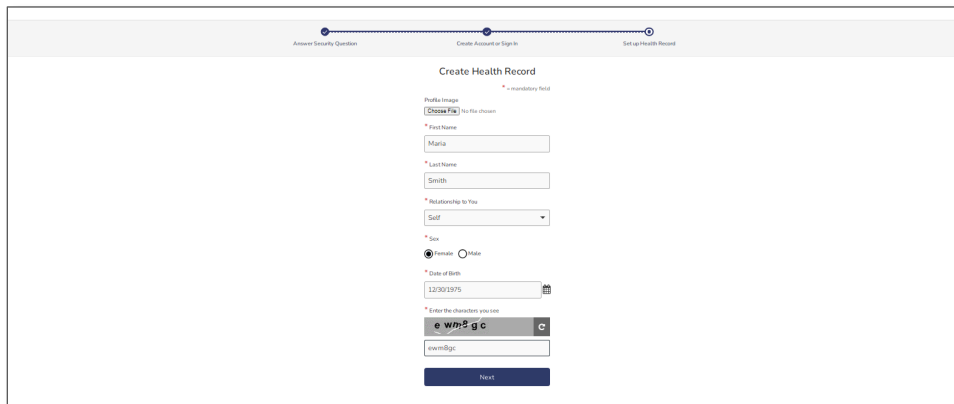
Answer Security Question
Create Account or Sign In
Set up Health Record

Create Health Record

* = mandatory field

Profile Image
Choose File No file chosen

* First Name
Maria

* Last Name
Smith

* Relationship to You
Self

* Sex
Female Male

* Date of Birth
12/30/1975

* Enter the characters you see
e wm8 g c
ewm8gc

Next